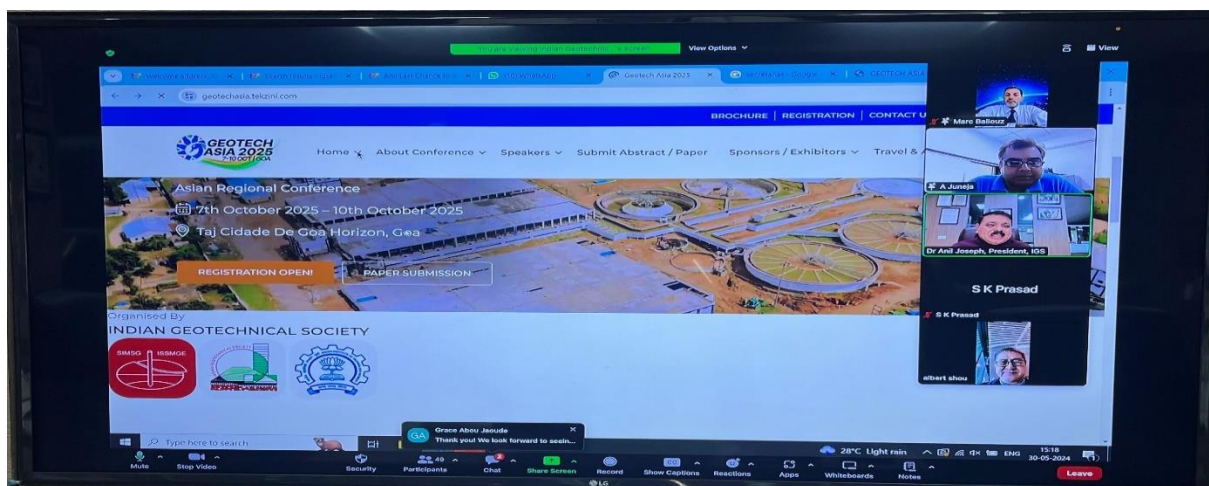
You are viewing Indian Geotechnic... 's screen

View Options

View

geotechasia.tekzini.com

Geotech Asia 2025

BROCHURE | REGISTRATION | CONTACT U

GEOTECH ASIA 2025 7-10 OCT | GOA

Home About Conference Speakers Submit Abstract / Paper Sponsors / Exhibitors Travel &

Asian Regional Conference

7th October 2025 – 10th October 2025

Taj Cidade De Goa Horizon, Goa

REGISTRATION OPEN!

PAPER SUBMISSION

Organised By

INDIAN GEOTECHNICAL SOCIETY

SIMSG ISSMGE

Marc Ballouz

A Juneja

Dr Anil Joseph, President, IGS

S K Prasad

S K Prasad

albert shou

Type here to search

Grace Abou Jaoude

Thank you! We look forward to seein...

28°C Light rain

ENG

15:18

30-05-2024

Mute

Stop Video

Security

49

Participants

Chat

Share Screen

Record

Show Captions

Reactions

Apps

Whiteboards

Notes

Leave

LG